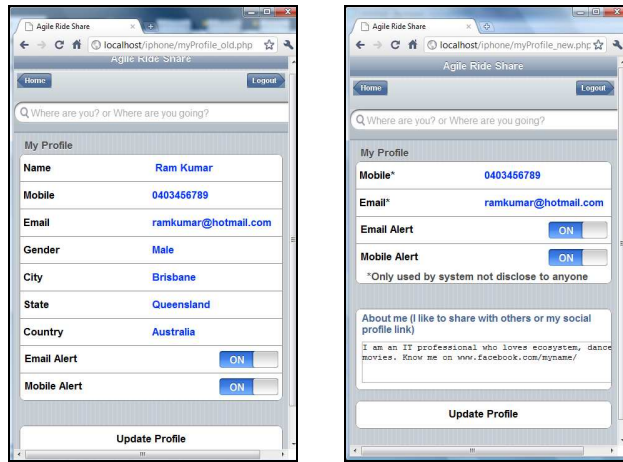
Agile Ride Share
localhost/iphone/myProfile_old.php
Agile Ride Share
Home
Logout
Where are you? or Where are you going?
My Profile

| | |
|---|---|
| Name | Ram Kumar |
| Mobile | 0403456789 |
| Email | ramkumar@hotmail.com |
| Gender | Male |
| City | Brisbane |
| State | Queensland |
| Country | Australia |
| Email Alert | ON |
| Mobile Alert | ON |

Update Profile

Agile Ride Share
localhost/iphone/myProfile_new.php
Agile Ride Share
Home
Logout
Where are you? or Where are you going?
My Profile

| | |
|---|---|
| Mobile* | 0403456789 |
| Email* | ramkumar@hotmail.com |
| Email Alert | ON |
| Mobile Alert | ON |

*Only used by system not disclose to anyone

About me (I like to share with others or my social profile link)
I am an IT professional who loves ecosystem, dance movies. Know me on www.facebook.com/myname/

Update Profile